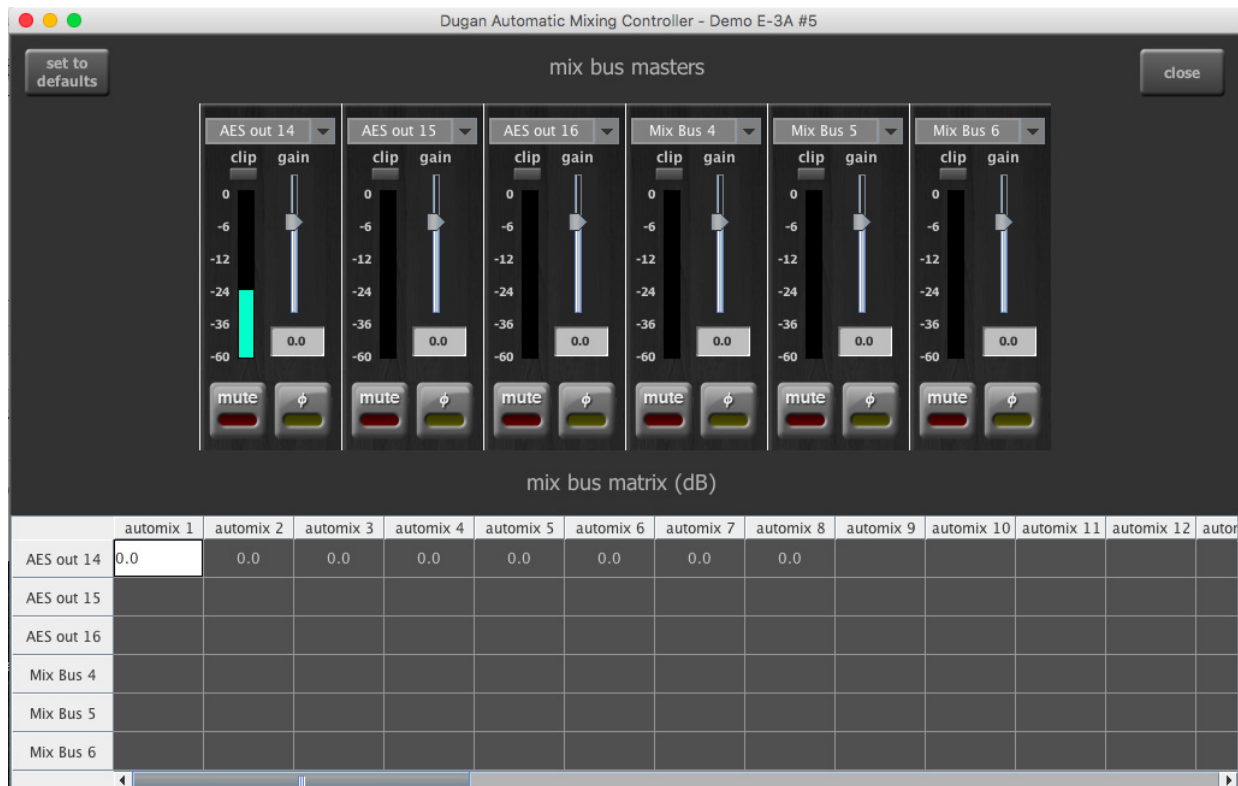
Dugan Automatic Mixing Controller - Demo E-3A #5

set to defaults

mix bus masters

close

AES out 14
clip gain
0
-6
-12
-24
-36
-60
0.0
mute
$\phi$

AES out 15
clip gain
0
-6
-12
-24
-36
-60
0.0
mute
$\phi$

AES out 16
clip gain
0
-6
-12
-24
-36
-60
0.0
mute
$\phi$

Mix Bus 4
clip gain
0
-6
-12
-24
-36
-60
0.0
mute
$\phi$

Mix Bus 5
clip gain
0
-6
-12
-24
-36
-60
0.0
mute
$\phi$

Mix Bus 6
clip gain
0
-6
-12
-24
-36
-60
0.0
mute
$\phi$

mix bus matrix (dB)

| | automix 1 | automix 2 | automix 3 | automix 4 | automix 5 | automix 6 | automix 7 | automix 8 | automix 9 | automix 10 | automix 11 | automix 12 | autor |
|---|---|---|---|---|---|---|---|---|---|---|---|---|---|
| AES out 14 | 0.0 | 0.0 | 0.0 | 0.0 | 0.0 | 0.0 | 0.0 | 0.0 | | | | | |
| AES out 15 | | | | | | | | | | | | | |
| AES out 16 | | | | | | | | | | | | | |
| Mix Bus 4 | | | | | | | | | | | | | |
| Mix Bus 5 | | | | | | | | | | | | | |
| Mix Bus 6 | | | | | | | | | | | | | |